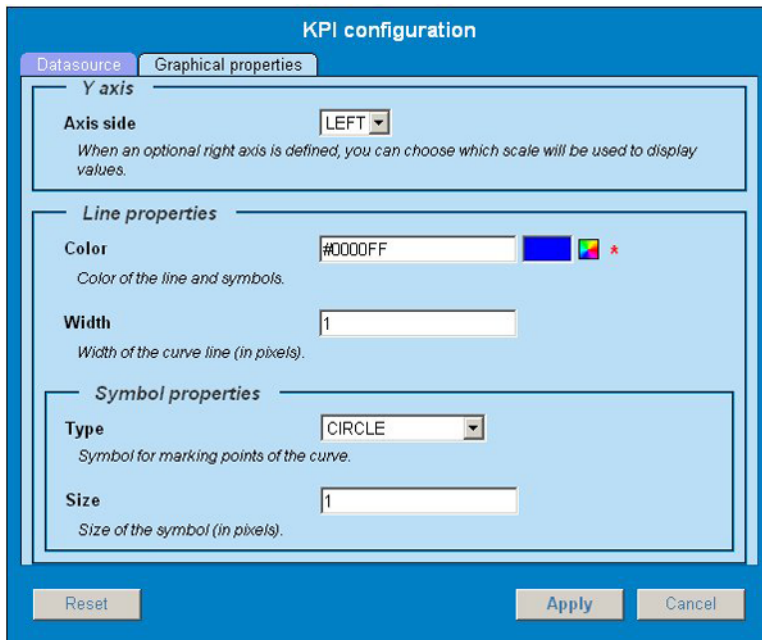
KPI configuration

Datasource | Graphical properties

Y axis

Axis side LEFT

When an optional right axis is defined, you can choose which scale will be used to display values.

Line properties

Color #0000FF *

Color of the line and symbols.

Width 1

Width of the curve line (in pixels).

Symbol properties

Type CIRCLE

Symbol for marking points of the curve.

Size 1

Size of the symbol (in pixels).

Reset Apply Cancel